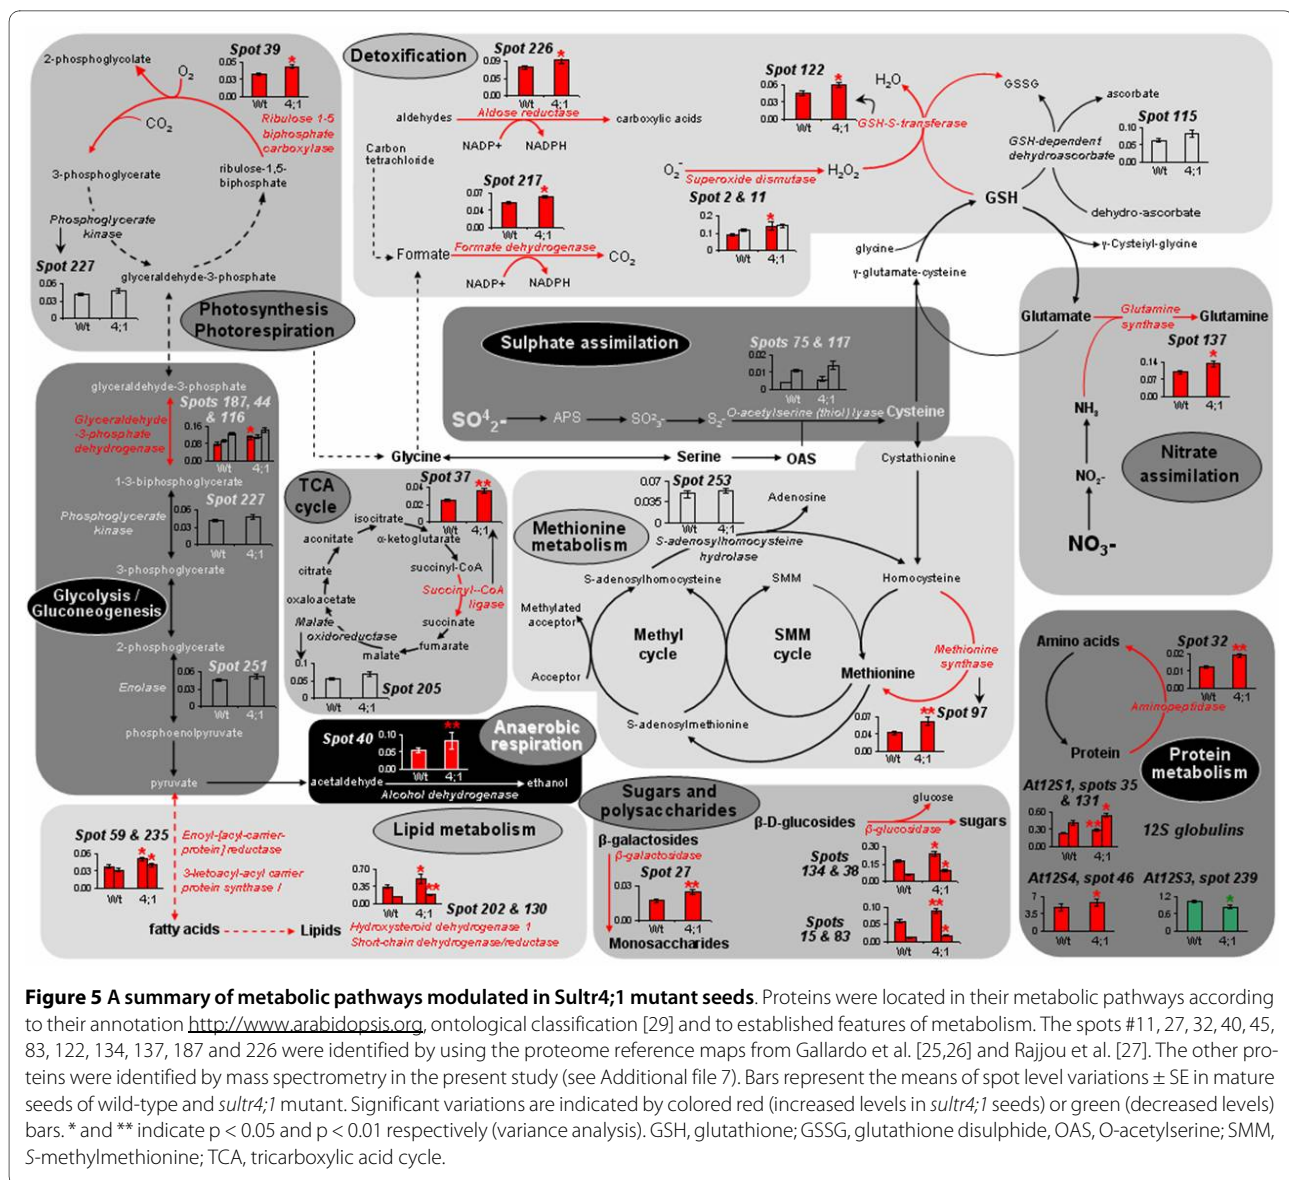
2-phosphoglycolate
$O_2$
Spot 39
0.05
0.03
0.00
Wt
4;1
$CO_2$
Ribulose 1-5 biphosphate carboxylase
3-phosphoglycerate
ribulose-1,5-biphosphate
Phosphoglycerate kinase
Spot 227
0.06
0.03
0
Wt
4;1
glyceraldehyde-3-phosphate
Photosynthesis Photorespiration

Detoxification
Spot 226
0.09
0.05
0.00
Wt
4;1
aldehydes
Aldose reductase
carboxylic acids
NADP+
NADPH
Carbon tetrachloride
Spot 217
0.07
0.04
0.00
Wt
4;1
Formate
Formate dehydrogenase
$CO_2$
NADP+
NADPH

Spot 122
0.06
0.03
0.00
Wt
4;1
$H_2O$
GSH-S-transferase
GSSG
ascorbate
Spot 115
0.10
0.05
0.00
Wt
4;1
GSH-dependent dehydroascorbate
$O_2^-$
Superoxide dismutase
$H_2O_2$
Spot 2 & 11
0.2
0.1
0
Wt
4;1
GSH
dehydro-ascorbate
glycine
γ-Cysteiyl-glycine
γ-glutamate-cysteine

Glutamate
Glutamine synthase
Glutamine
Spot 137
0.14
0.07
0.00
Wt
4;1
$NH_3$
$NO_2^-$
Nitrate assimilation
$NO_3$-

Sulphate assimilation
Spots 75 & 117
0.02
0.01
0
Wt
4;1
$SO^4{}_{2^-}$
APS
$SO^2{}_3$-
$S_2$-
O-acetylserine (thiol) lyase
Cysteine

glyceraldehyde-3-phosphate
Glyceraldehyde -3-phosphate dehydrogenase
Spots 187, 44 & 116
0.16
0.08
0.00
Wt
4;1
1-3-biphosphoglycerate
Phosphoglycerate kinase
Spot 227
0.06
0.03
0
Wt
4;1
3-phosphoglycerate
Glycolysis / Gluconeogenesis
2-phosphoglycerate
Enolase
Spot 251
0.06
0.03
0
Wt
4;1
phosphoenolpyruvate
pyruvate

Glycine
Serine
OAS
Cystathionine

TCA cycle
Spot 37
0.04
0.02
0.00
Wt
4;1
isocitrate
aconitate
α-ketoglutarate
citrate
succinyl-CoA
Succinyl--CoA ligase
oxaloacetate
succinate
Malate oxidoreductase
fumarate
malate
0.1
0.05
0
Wt
4;1
Spot 205

0.07
0.035
0
Spot 253
Wt
4;1
Adenosine
Methionine metabolism
S-adenosylhomocysteine hydrolase
S-adenosylhomocysteine
SMM
Homocysteine
Methylated acceptor
Methyl cycle
SMM cycle
Methionine synthase
Acceptor
Methionine
S-adenosylmethionine
0.07
0.04
0.00
Wt
4;1
Spot 97

Spot 40
0.10
0.05
0.00
Wt
4;1
Anaerobic respiration
acetaldehyde
ethanol
Alcohol dehydrogenase

Amino acids
Spot 32
0.02
0.01
0.00
Wt
4;1
Aminopeptidase
Protein
Protein metabolism
At12S1, spots 35 & 131
0.60
0.30
0.00
Wt
4;1
12S globulins
At12S4, spot 46
7
3.5
0
Wt
4;1
At12S3, spot 239
12
6
0
Wt
4;1

Spot 59 & 235
0.06
0.03
0.00
Wt
4;1
Enoyl-[acyl-carrier-protein] reductase
3-ketoacyl-acyl carrier protein synthase I
Lipid metabolism
0.70
0.35
0.00
Wt
4;1
Spot 202 & 130
fatty acids
Lipids
Hydroxysteroid dehydrogenase 1
Short-chain dehydrogenase/reductase

Sugars and polysaccharides
β-galactosides
β-galactosidase
Spot 27
0.03
0.00
Wt
4;1
Monosaccharides
β-D-glucosides
glucose
β-glucosidase
sugars
Spots 134 & 38
0.30
0.15
0.00
Spots 15 & 83
0.10
0.05
0.00
Wt
4;1

**Figure 5 A summary of metabolic pathways modulated in Sultr4;1 mutant seeds**. Proteins were located in their metabolic pathways according to their annotation http://www.arabidopsis.org, ontological classification [29] and to established features of metabolism. The spots #11, 27, 32, 40, 45, 83, 122, 134, 137, 187 and 226 were identified by using the proteome reference maps from Gallardo et al. [25,26] and Rajjou et al. [27]. The other proteins were identified by mass spectrometry in the present study (see Additional file 7). Bars represent the means of spot level variations ± SE in mature seeds of wild-type and sultr4;1 mutant. Significant variations are indicated by colored red (increased levels in sultr4;1 seeds) or green (decreased levels) bars. * and ** indicate p < 0.05 and p < 0.01 respectively (variance analysis). GSH, glutathione; GSSG, glutathione disulphide, OAS, O-acetylserine; SMM, S-methylmethionine; TCA, tricarboxylic acid cycle.